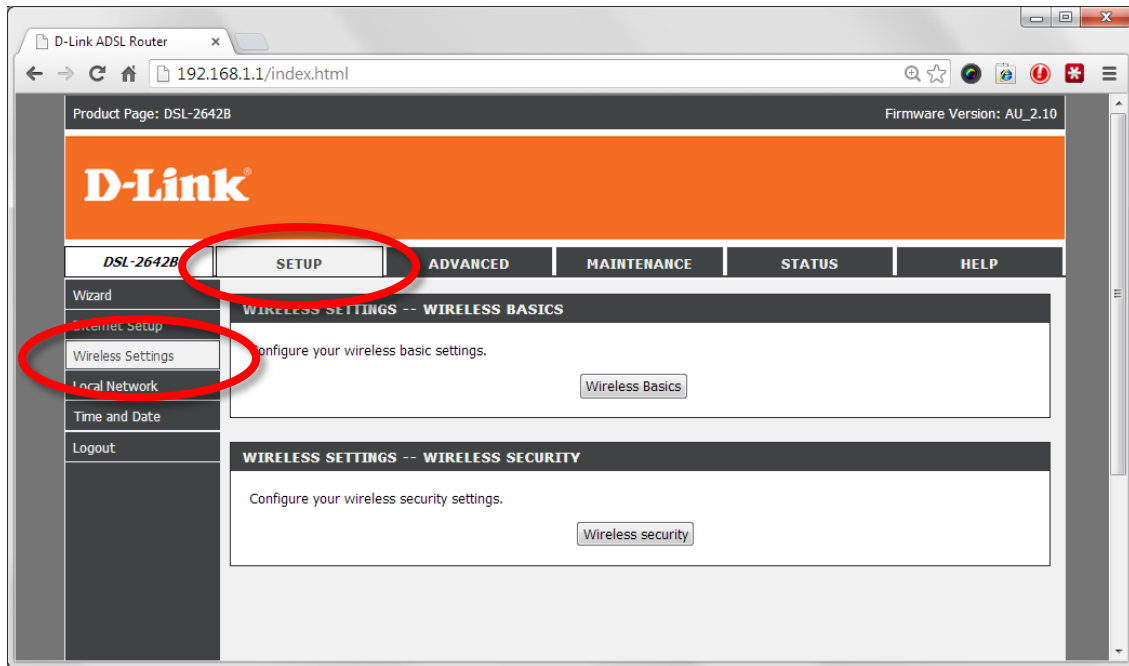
D-Link ADSL Router ×

192.168.1.1/index.html

Product Page: DSL-2642B

Firmware Version: AU_2.10

D-Link

DSL-2642B

SETUP

ADVANCED

MAINTENANCE

STATUS

HELP

Wizard

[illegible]ternet Setup

Wireless Settings

Local Network

Time and Date

Logout

WIRELESS SETTINGS -- WIRELESS BASICS

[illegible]onfigure your wireless basic settings.

Wireless Basics

WIRELESS SETTINGS -- WIRELESS SECURITY

Configure your wireless security settings.

Wireless security